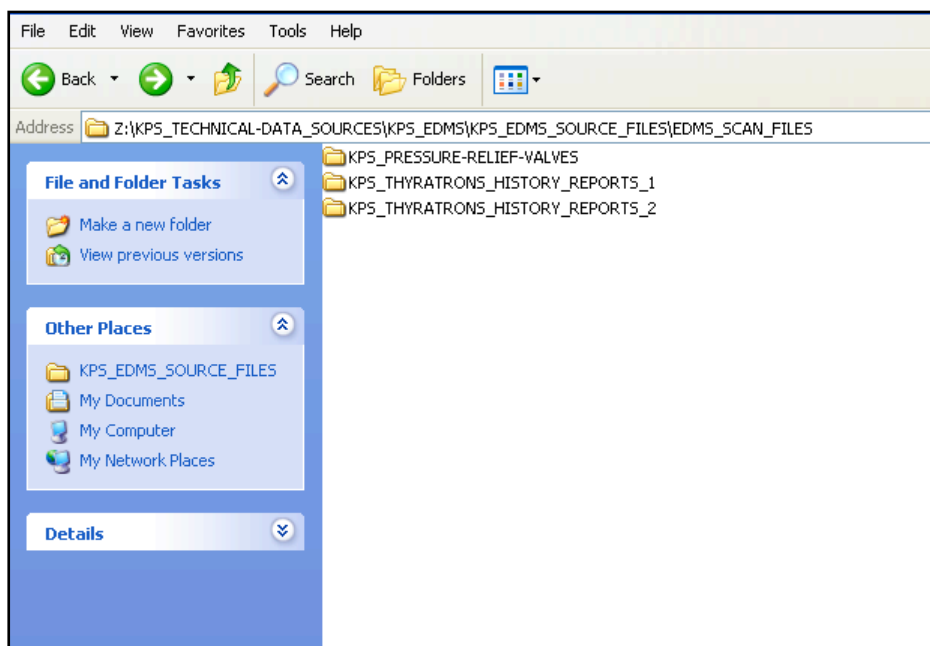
File Edit View Favorites Tools Help

Back Search Folders

Address Z:\KPS_TECHNICAL-DATA_SOURCES\KPS_EDMS\KPS_EDMS_SOURCE_FILES\EDMS_SCAN_FILES

File and Folder Tasks

Make a new folder
View previous versions

Other Places

KPS_EDMS_SOURCE_FILES
My Documents
My Computer
My Network Places

Details

KPS_PRESSURE-RELIEF-VALVES
KPS_THYRATRONS_HISTORY_REPORTS_1
KPS_THYRATRONS_HISTORY_REPORTS_2